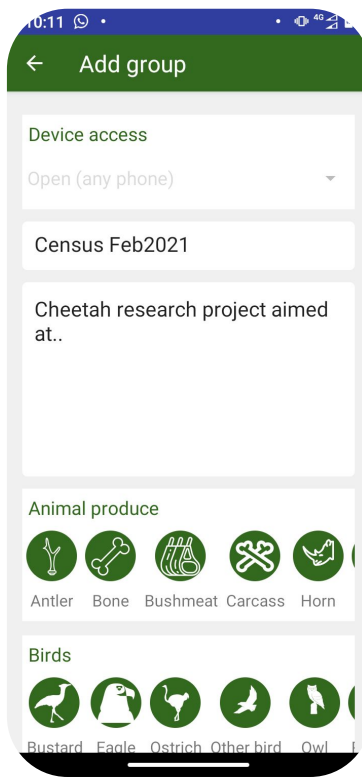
10:11 •

4G

Add group

Device access

Open (any phone)

Census Feb2021

Cheetah research project aimed at..

Animal produce

Antler Bone Bushmeat Carcass Horn

Birds

Bustard Eagle Ostrich Other bird Owl